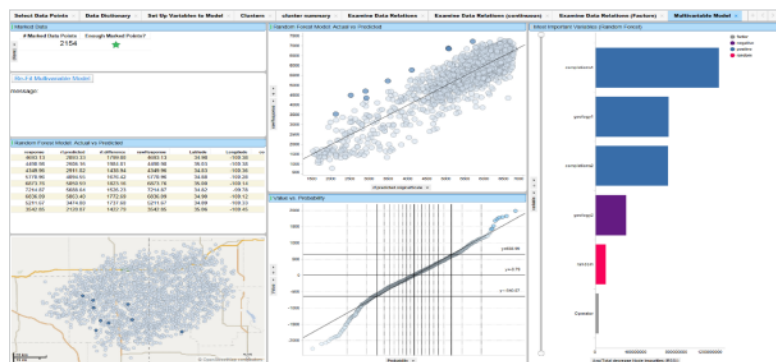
Select Data Points | Data Dictionary | Set Up Variables to Model | Clusters | cluster summary | Examine Data Relations | Examine Data Relations (continuous) | Examine Data Relations (Factors) | Multivariable Model

Marked Data
# Marked Data Points
2154
Enough Marked Points?

Re-Fit Multivariable Model
message:

Random Forest Model: Actual vs Predicted

| response | r.predicted | r.difference | realResponse | Latitude | Longitude |
|---|---|---|---|---|---|
| 4693.13 | 2893.33 | 1799.80 | 4693.13 | 34.98 | -109.30 |
| 4498.98 | 2606.16 | 1892.81 | 4498.98 | 35.03 | -109.30 |
| 4348.96 | 2918.02 | 1430.94 | 4348.96 | 34.93 | -109.26 |
| 5778.96 | 4059.55 | 1619.42 | 5778.96 | 34.98 | -109.20 |
| 6673.70 | 5050.93 | 1623.10 | 6673.70 | 35.08 | -109.14 |
| 7214.67 | 5688.64 | 1526.23 | 7214.67 | 34.97 | -109.16 |
| 6026.09 | 5853.40 | 1772.69 | 6026.09 | 34.99 | -109.12 |
| 5211.67 | 3474.80 | 1737.00 | 5211.67 | 34.99 | -109.20 |
| 3542.05 | 2120.67 | 1422.79 | 3542.05 | 35.06 | -109.45 |

Random Forest Model: Actual vs Predicted
r.predicted.originalScale

Value vs. Probability
y=668.98
y=0.79
y=-540.67
Probability

Most Important Variables (Random Forest)
factor
negative
positive
random
compositional
geology1
compositional2
geology2
random
Constant
IncreaseMSE